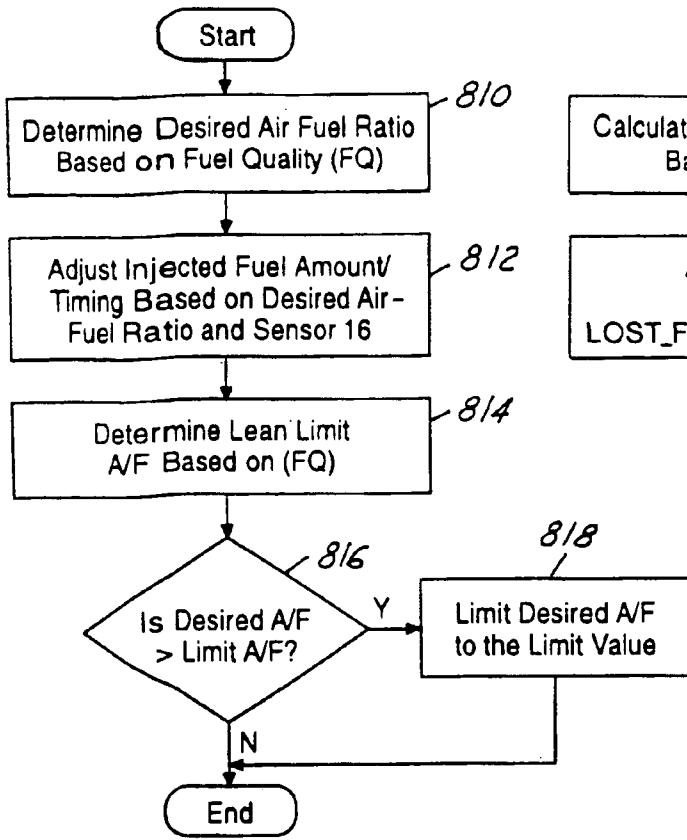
Start

810

Determine Desired Air Fuel Ratio Based on Fuel Quality (FQ)

812

Adjust Injected Fuel Amount/ Timing Based on Desired Air-Fuel Ratio and Sensor 16

814

Determine Lean Limit A/F Based on (FQ)

816

Is Desired A/F > Limit A/F?

Y

818

Limit Desired A/F to the Limit Value

N

End

Calculat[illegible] Ba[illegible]

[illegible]

LOST_F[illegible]